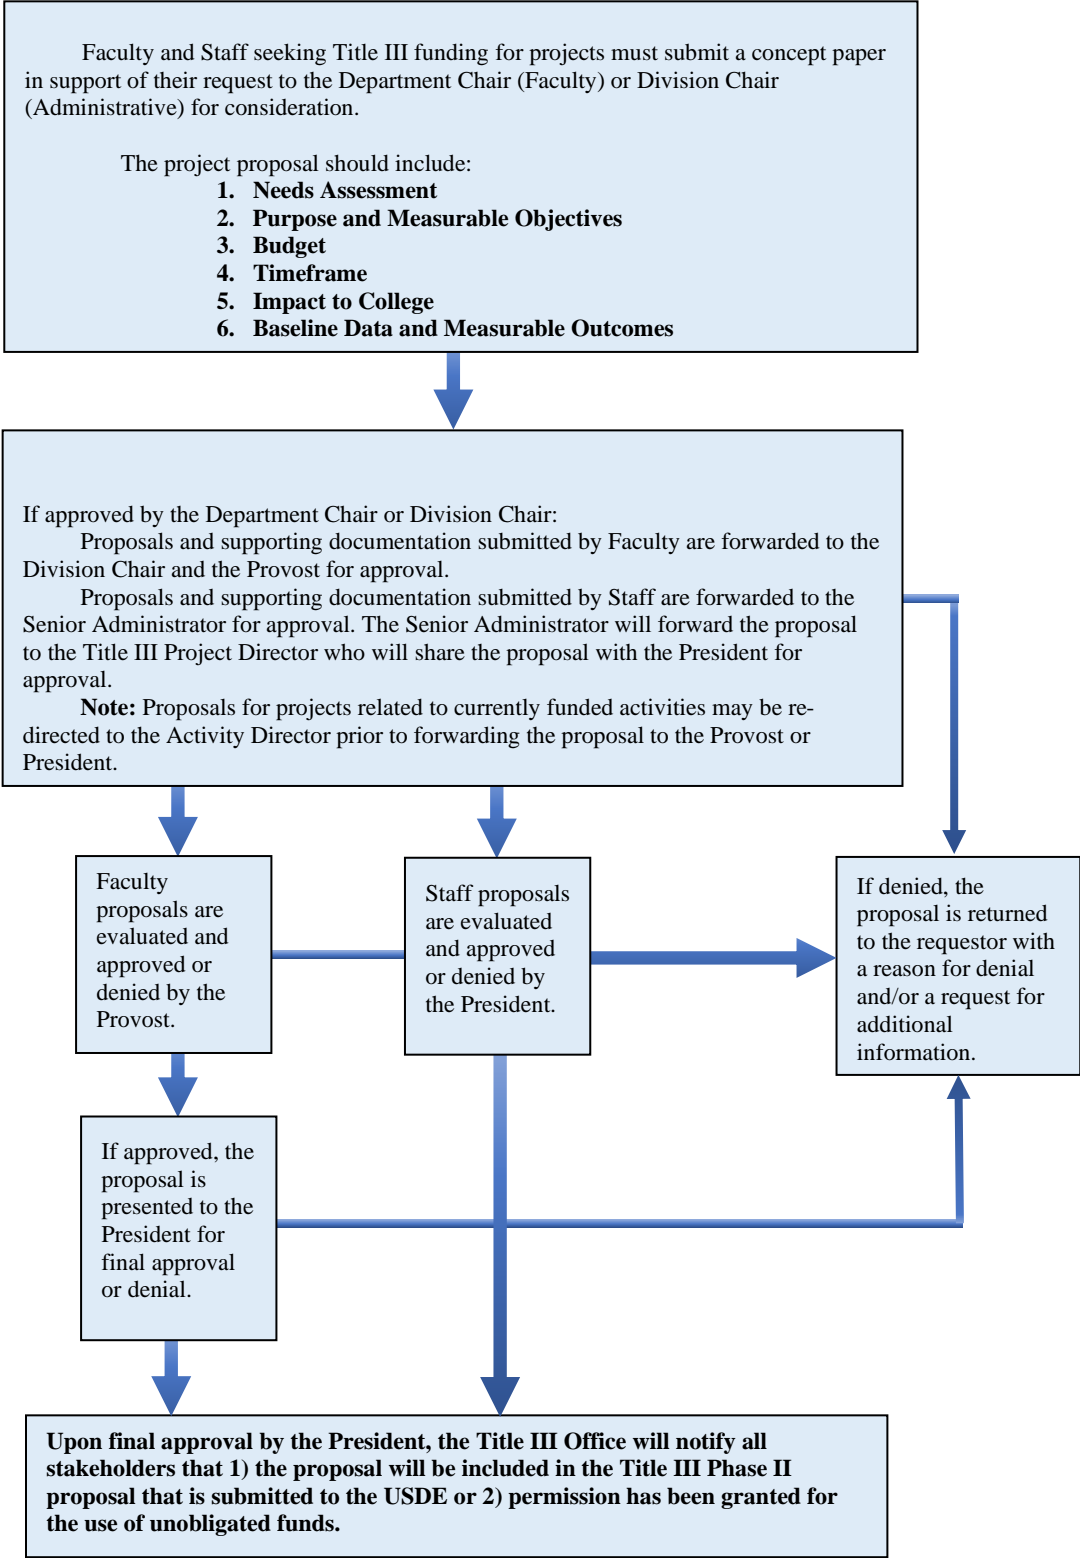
Faculty and Staff seeking Title III funding for projects must submit a concept paper in support of their request to the Department Chair (Faculty) or Division Chair (Administrative) for consideration.

The project proposal should include:
1. Needs Assessment
2. Purpose and Measurable Objectives
3. Budget
4. Timeframe
5. Impact to College
6. Baseline Data and Measurable Outcomes

If approved by the Department Chair or Division Chair:
Proposals and supporting documentation submitted by Faculty are forwarded to the Division Chair and the Provost for approval.
Proposals and supporting documentation submitted by Staff are forwarded to the Senior Administrator for approval. The Senior Administrator will forward the proposal to the Title III Project Director who will share the proposal with the President for approval.
**Note:** Proposals for projects related to currently funded activities may be redirected to the Activity Director prior to forwarding the proposal to the Provost or President.

Faculty proposals are evaluated and approved or denied by the Provost.

Staff proposals are evaluated and approved or denied by the President.

If denied, the proposal is returned to the requestor with a reason for denial and/or a request for additional information.

If approved, the proposal is presented to the President for final approval or denial.

Upon final approval by the President, the Title III Office will notify all stakeholders that 1) the proposal will be included in the Title III Phase II proposal that is submitted to the USDE or 2) permission has been granted for the use of unobligated funds.